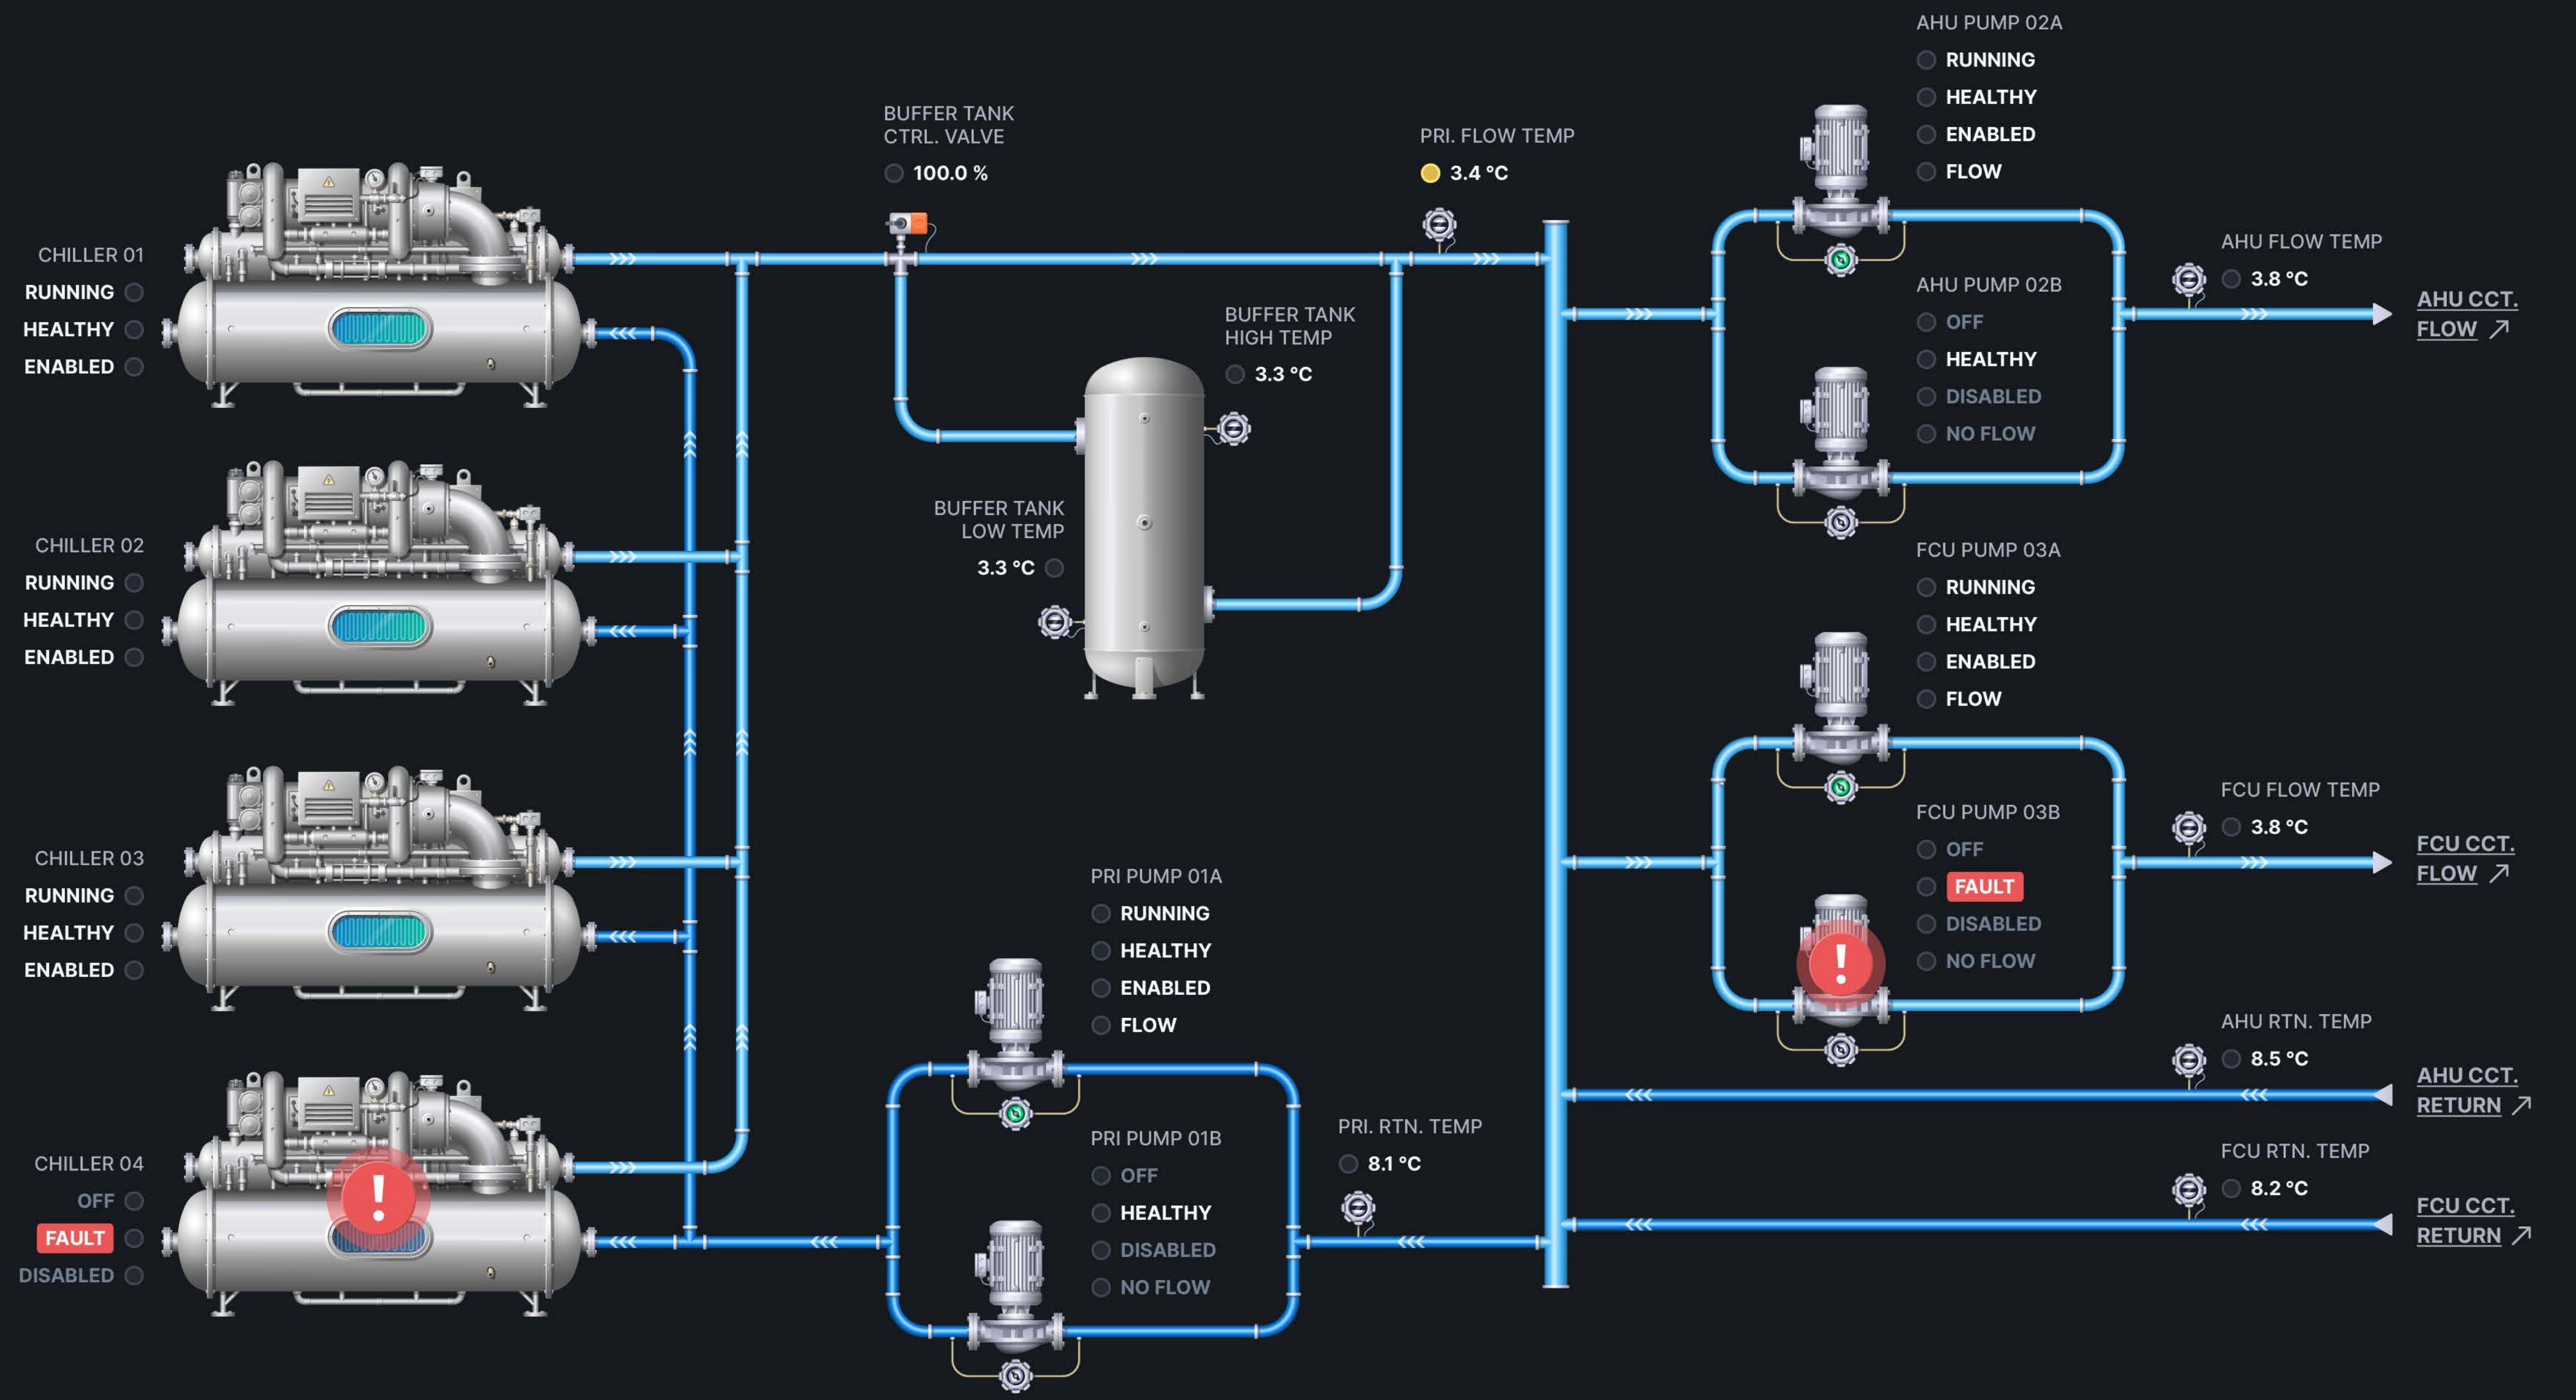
CHILLER 01
RUNNING
HEALTHY
ENABLED

CHILLER 02
RUNNING
HEALTHY
ENABLED

CHILLER 03
RUNNING
HEALTHY
ENABLED

CHILLER 04
OFF
FAULT
DISABLED

BUFFER TANK
CTRL. VALVE
100.0 %

BUFFER TANK
HIGH TEMP
3.3 °C

BUFFER TANK
LOW TEMP
3.3 °C

PRI. FLOW TEMP
3.4 °C

PRI PUMP 01A
RUNNING
HEALTHY
ENABLED
FLOW

PRI PUMP 01B
OFF
HEALTHY
DISABLED
NO FLOW

PRI. RTN. TEMP
8.1 °C

AHU PUMP 02A
RUNNING
HEALTHY
ENABLED
FLOW

AHU PUMP 02B
OFF
HEALTHY
DISABLED
NO FLOW

FCU PUMP 03A
RUNNING
HEALTHY
ENABLED
FLOW

FCU PUMP 03B
OFF
FAULT
DISABLED
NO FLOW

AHU FLOW TEMP
3.8 °C
AHU CCT.
FLOW ↗

FCU FLOW TEMP
3.8 °C
FCU CCT.
FLOW ↗

AHU RTN. TEMP
8.5 °C
AHU CCT.
RETURN ↗

FCU RTN. TEMP
8.2 °C
FCU CCT.
RETURN ↗